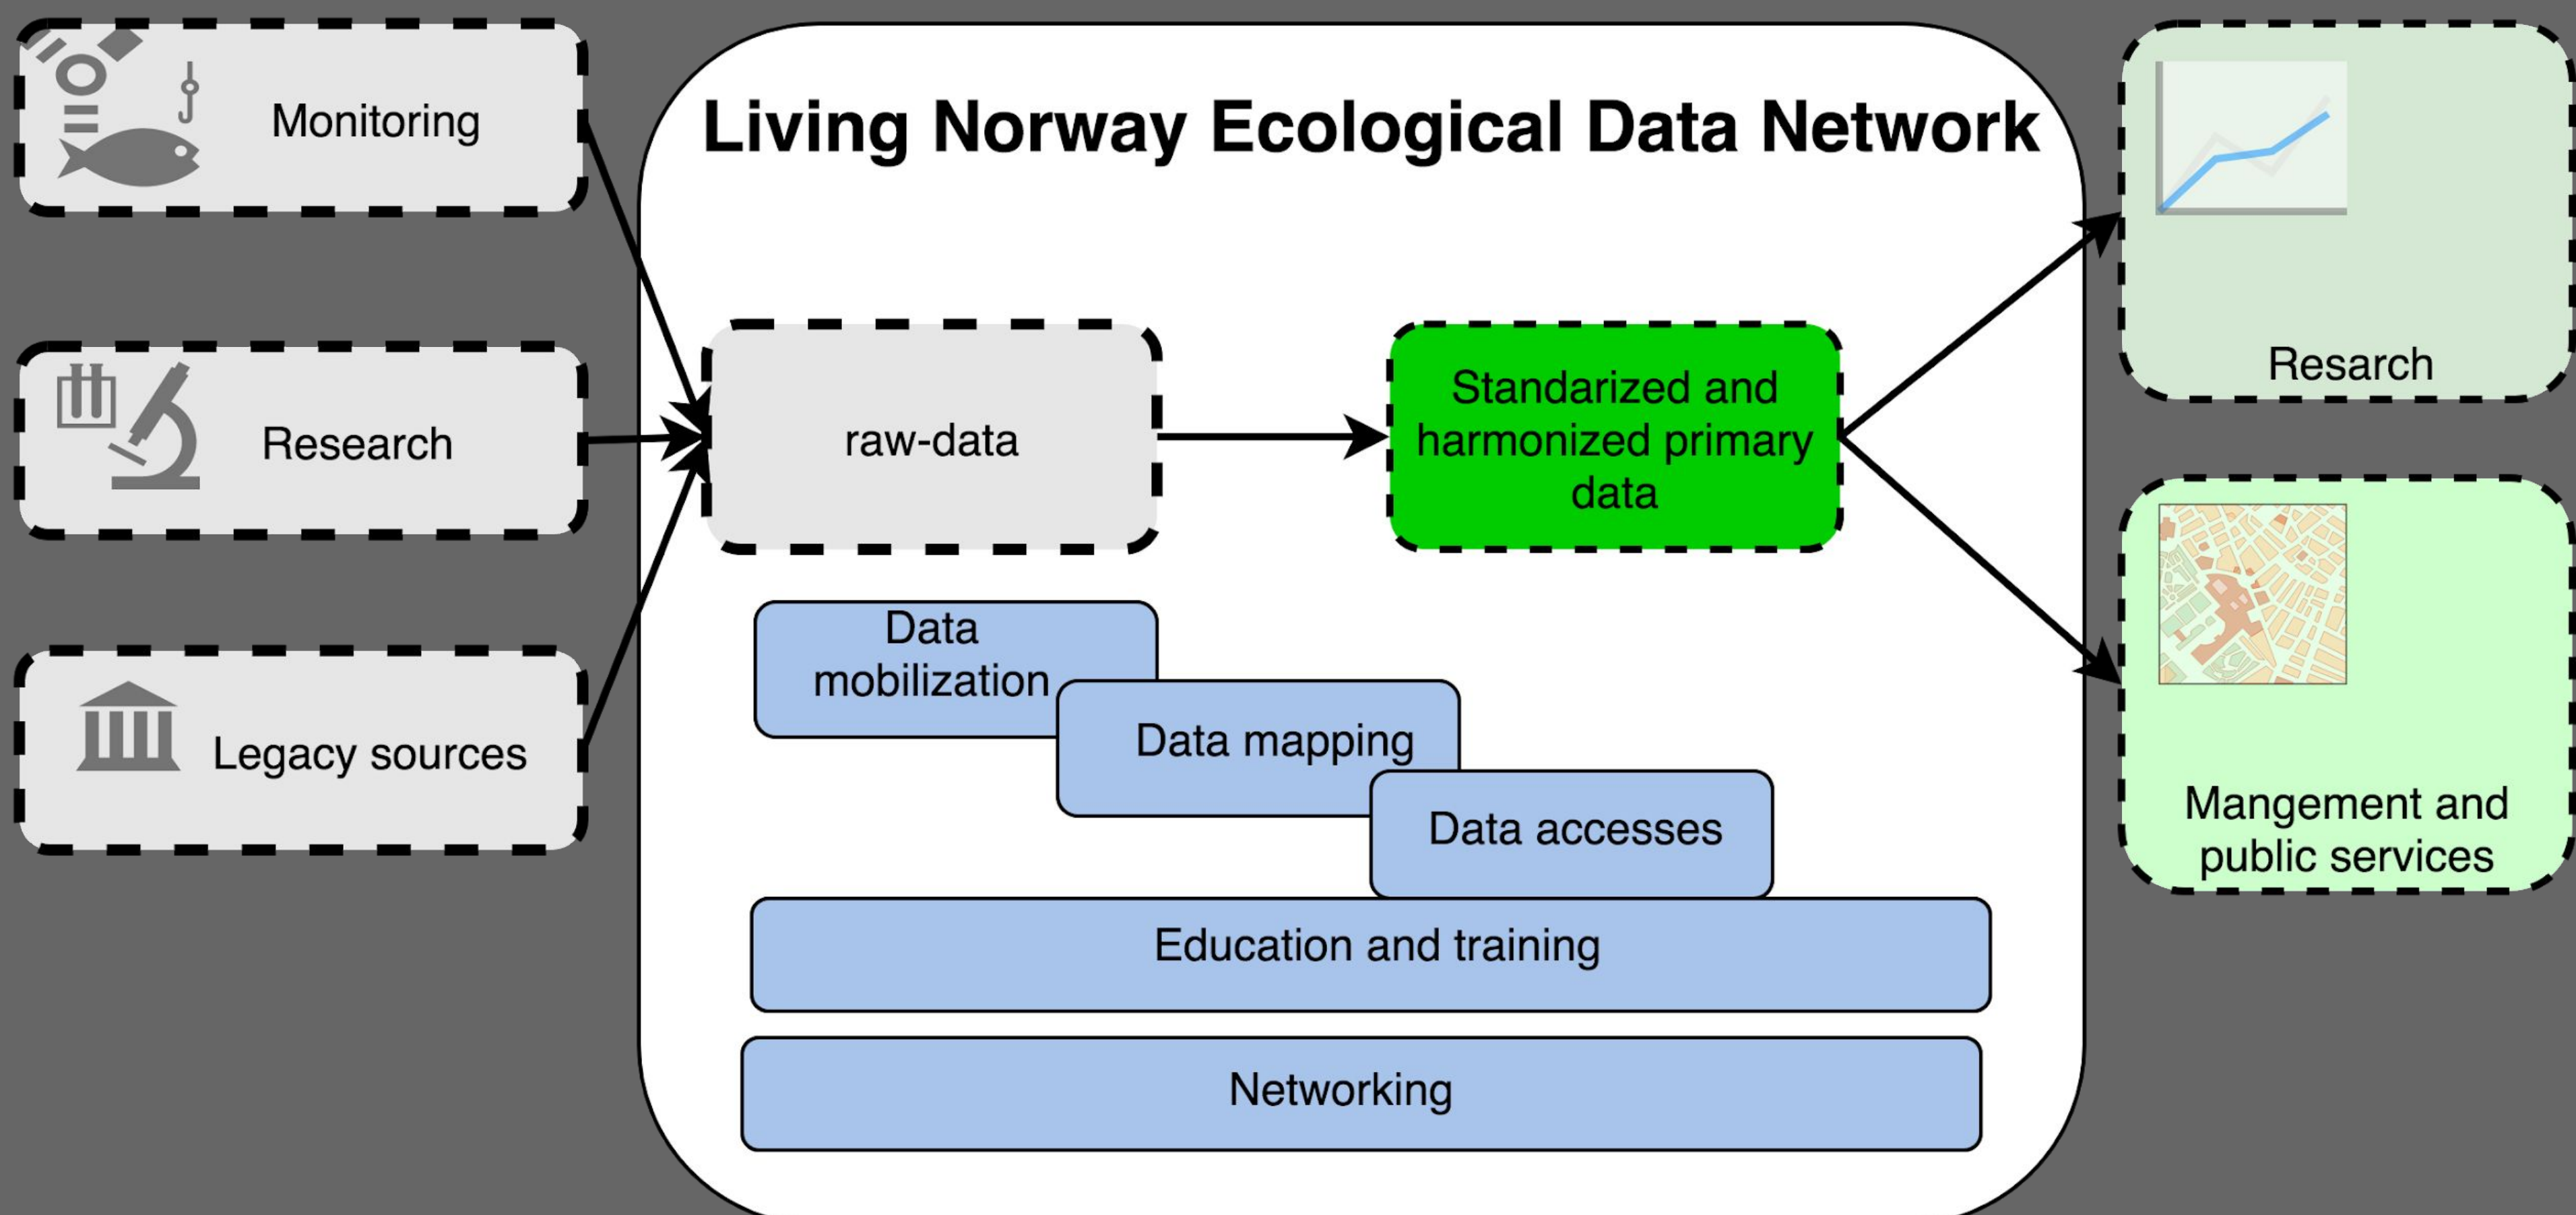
Monitoring

Research

Legacy sources

Living Norway Ecological Data Network

raw-data

Standarized and harmonized primary data

Data mobilization

Data mapping

Data accesses

Education and training

Networking

Resarch

Mangement and public services